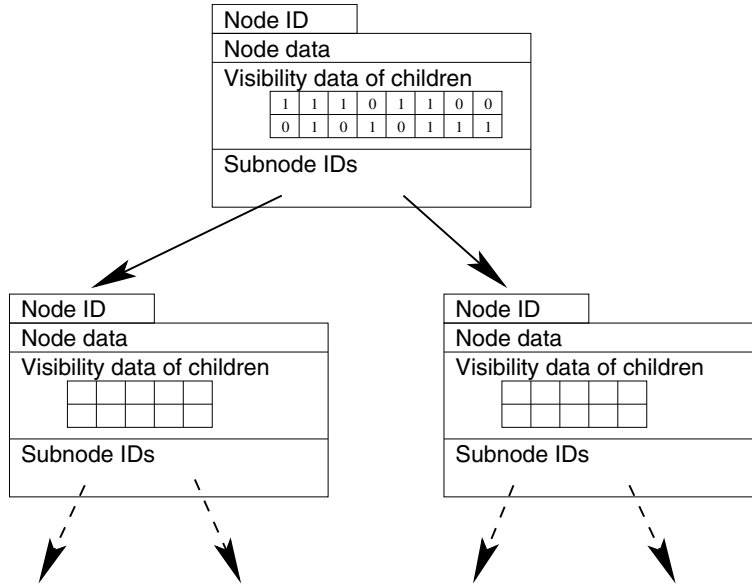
Node ID

Node data

Visibility data of children

| 1 | 1 | 1 | 0 | 1 | 1 | 0 | 0 |
|---|---|---|---|---|---|---|---|
| 0 | 1 | 0 | 1 | 0 | 1 | 1 | 1 |

Subnode IDs

Node ID

Node data

Visibility data of children

Subnode IDs

Node ID

Node data

Visibility data of children

Subnode IDs